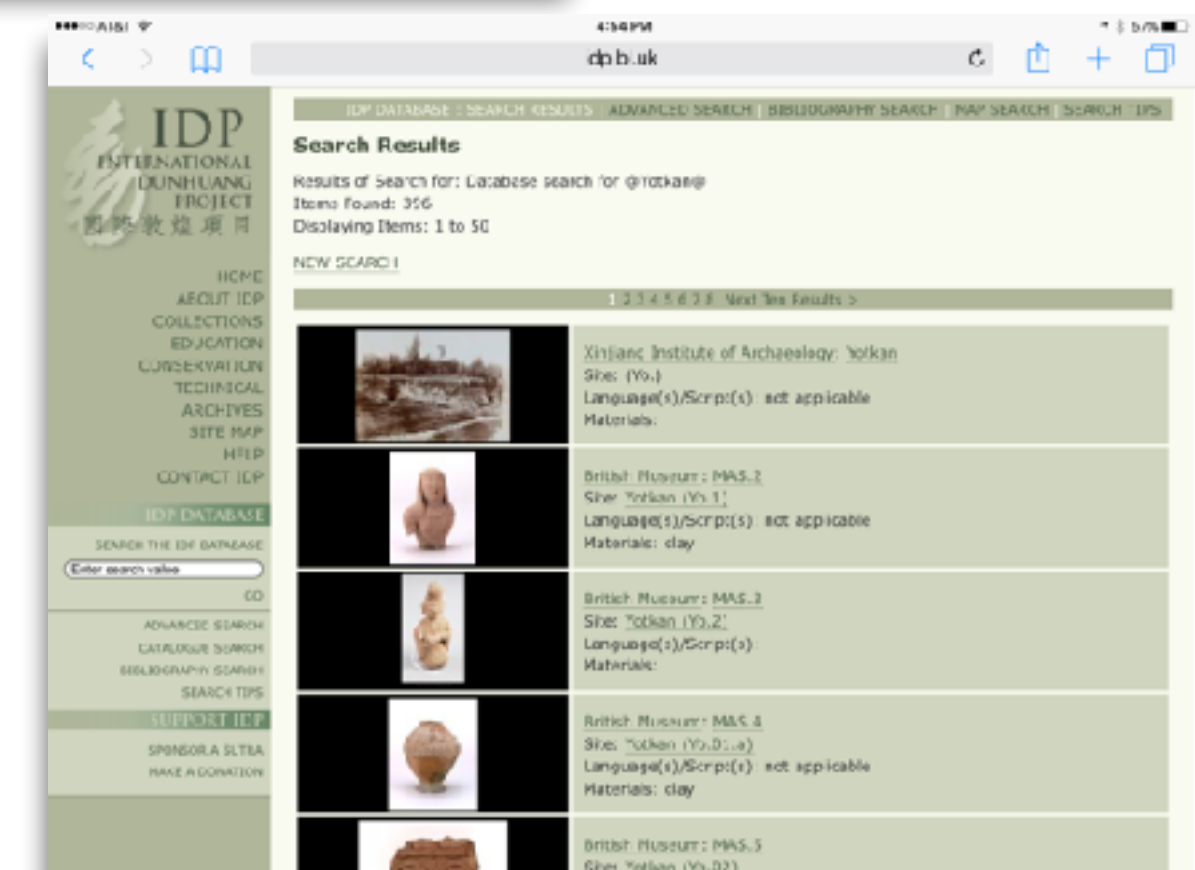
AT&T 4:54 PM 57%

idp.bl.uk

IDP
INTERNATIONAL DUNHUANG PROJECT
國際敦煌項目

HOME
ABOUT IDP
COLLECTIONS
EDUCATION
CONSERVATION
TECHNICAL
ARCHIVES
SITE MAP
HELP
CONTACT IDP

IDP DATABASE
SEARCH THE IDP DATABASE
Enter search value
GO
ADVANCED SEARCH
CATALOGUE SEARCH
BIBLIOGRAPHY SEARCH
SEARCH TIPS

SUPPORT IDP
SPONSOR A SUTRA
MAKE A DONATION

IDP DATABASE : SEARCH RESULTS | ADVANCED SEARCH | BIBLIOGRAPHY SEARCH | MAP SEARCH | SEARCH TIPS

Search Results

Results of Search for: Database search for @Yotkan@
Items Found: 356
Displaying Items: 1 to 50

NEW SEARCH

1 2 3 4 5 6 7 8 Next Ten Results >

Xinjiang Institute of Archaeology: Yotkan
Site: (Yo.)
Language(s)/Script(s): not applicable
Materials:

British Museum: MAS.2
Site: Yotkan (Yo.1)
Language(s)/Script(s): not applicable
Materials: clay

British Museum: MAS.3
Site: Yotkan (Yo.2)
Language(s)/Script(s):
Materials:

British Museum: MAS.4
Site: Yotkan (Yo.01.a)
Language(s)/Script(s): not applicable
Materials: clay

British Museum: MAS.5
Site: Yotkan (Yo.02)